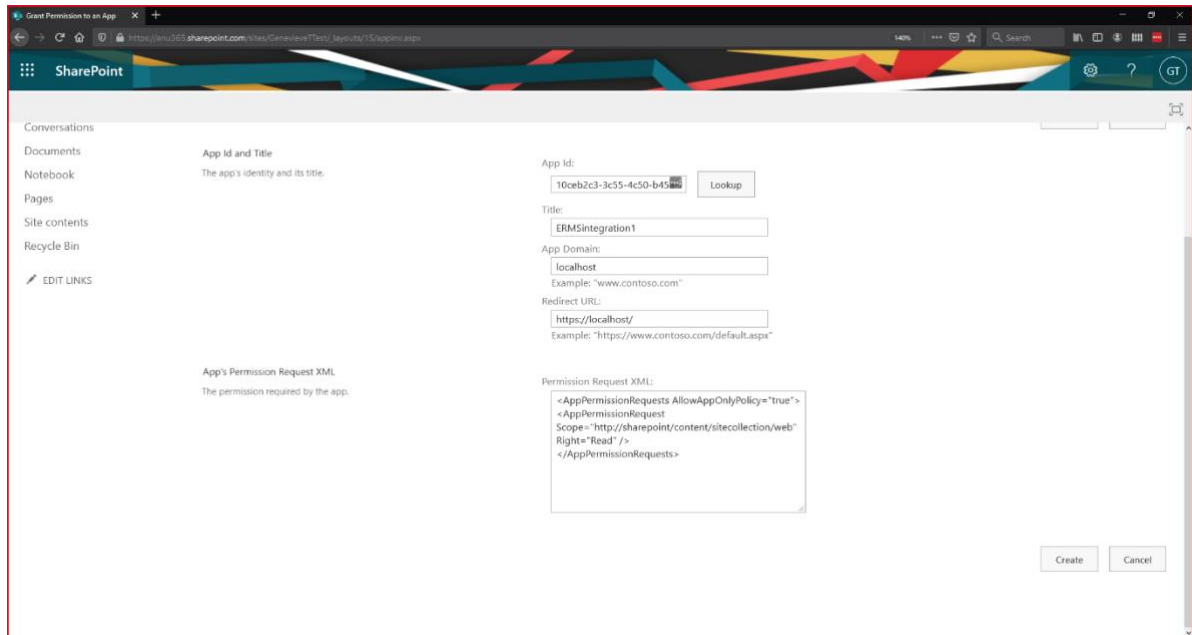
Grant Permission to an App

https://anu365.sharepoint.com/sites/GenevieveTTest/_layouts/15/appinv.aspx

140%

Search

SharePoint

GT

Conversations

Documents

Notebook

Pages

Site contents

Recycle Bin

EDIT LINKS

App Id and Title

The app's identity and its title.

App Id:

10ceb2c3-3c55-4c50-b45

Lookup

Title:

ERMSintegration1

App Domain:

localhost

Example: "www.contoso.com"

Redirect URL:

https://localhost/

Example: "https://www.contoso.com/default.aspx"

App's Permission Request XML

The permission required by the app.

Permission Request XML:

<AppPermissionRequests AllowAppOnlyPolicy="true"> <AppPermissionRequest Scope="http://sharepoint/content/sitecollection/web" Right="Read" /> </AppPermissionRequests>

Create

Cancel